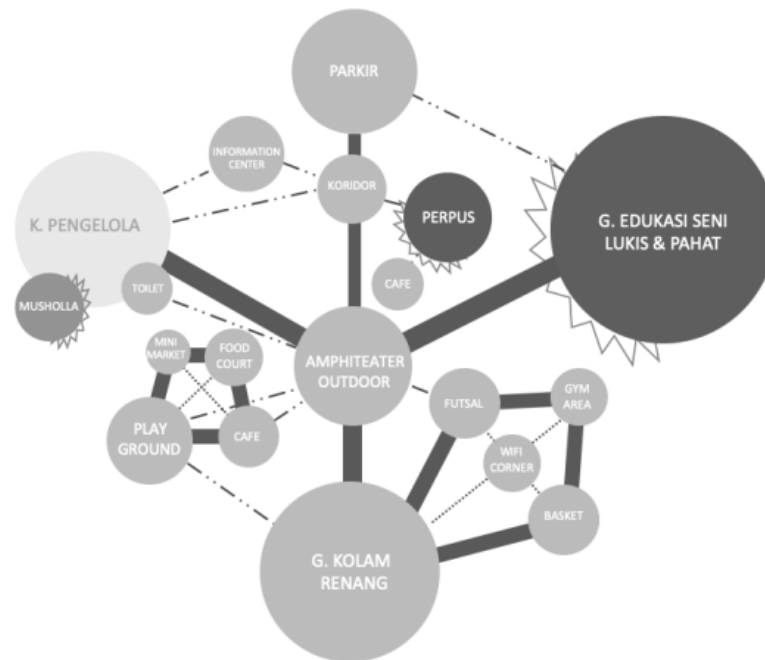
PARKIR

INFORMATION CENTER

KORIDOR

K. PENGELOLA

PERPUS

G. EDUKASI SENI LUKIS & PAHAT

CAFE

TOILET

MUSHOLLA

MINI MARKET

FOOD COURT

AMPHITEATER OUTDOOR

FUTSAL

GYM AREA

PLAY GROUND

CAFE

WIFI CORNER

BASKET

G. KOLAM RENANG